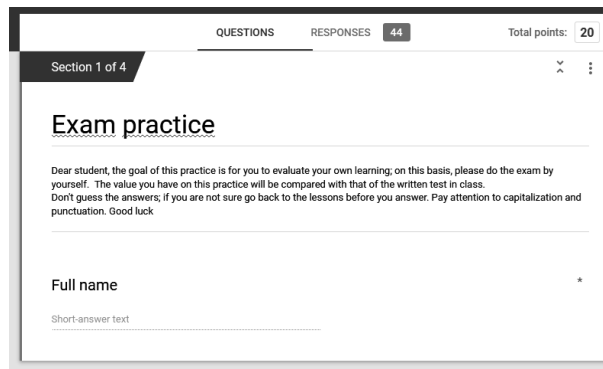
QUESTIONS RESPONSES 44 Total points: 20

Section 1 of 4

Exam practice

Dear student, the goal of this practice is for you to evaluate your own learning; on this basis, please do the exam by yourself. The value you have on this practice will be compared with that of the written test in class.
Don't guess the answers; if you are not sure go back to the lessons before you answer. Pay attention to capitalization and punctuation. Good luck

Full name *

Short-answer text